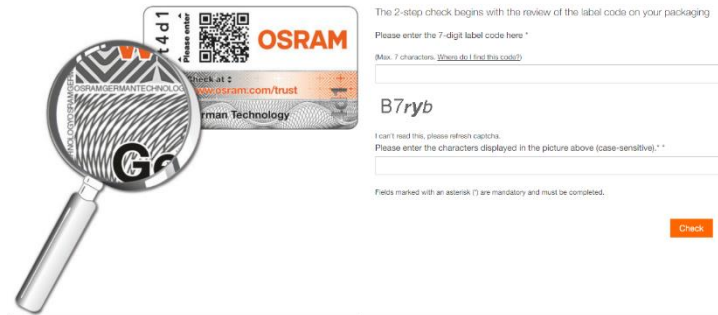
t4d1
Please enter
OSRAM
Check at:
www.osram.com/trust
German Technology
OSRAMGERMANTECHNOLOG
Ge

The 2-step check begins with the review of the label code on your packaging

Please enter the 7-digit label code here *

(Max. 7 characters. Where do I find this code?)

B7ryb

I can't read this, please refresh captcha.
Please enter the characters displayed in the picture above (case-sensitive).* *

Fields marked with an asterisk (*) are mandatory and must be completed.

Check